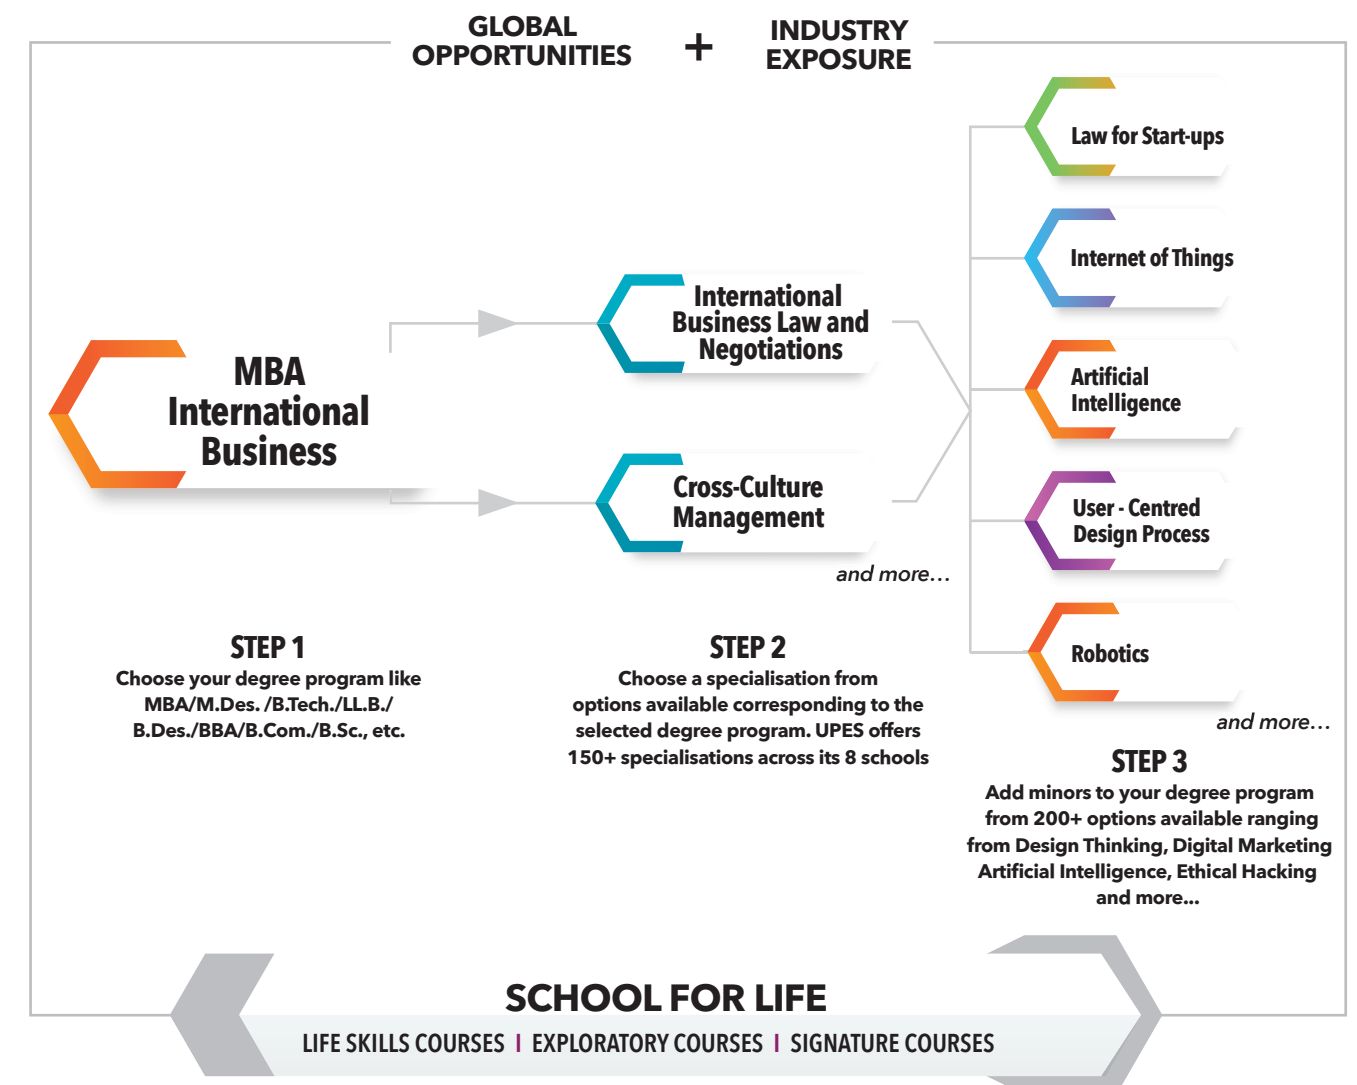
GLOBAL OPPORTUNITIES + INDUSTRY EXPOSURE

MBA International Business

International Business Law and Negotiations

Cross-Culture Management

and more...

Law for Start-ups

Internet of Things

Artificial Intelligence

User - Centred Design Process

Robotics

and more...

STEP 1
Choose your degree program like MBA/M.Des. /B.Tech./LL.B./ B.Des./BBA/B.Com./B.Sc., etc.

STEP 2
Choose a specialisation from options available corresponding to the selected degree program. UPES offers 150+ specialisations across its 8 schools

STEP 3
Add minors to your degree program from 200+ options available ranging from Design Thinking, Digital Marketing Artificial Intelligence, Ethical Hacking and more...

SCHOOL FOR LIFE
LIFE SKILLS COURSES | EXPLORATORY COURSES | SIGNATURE COURSES